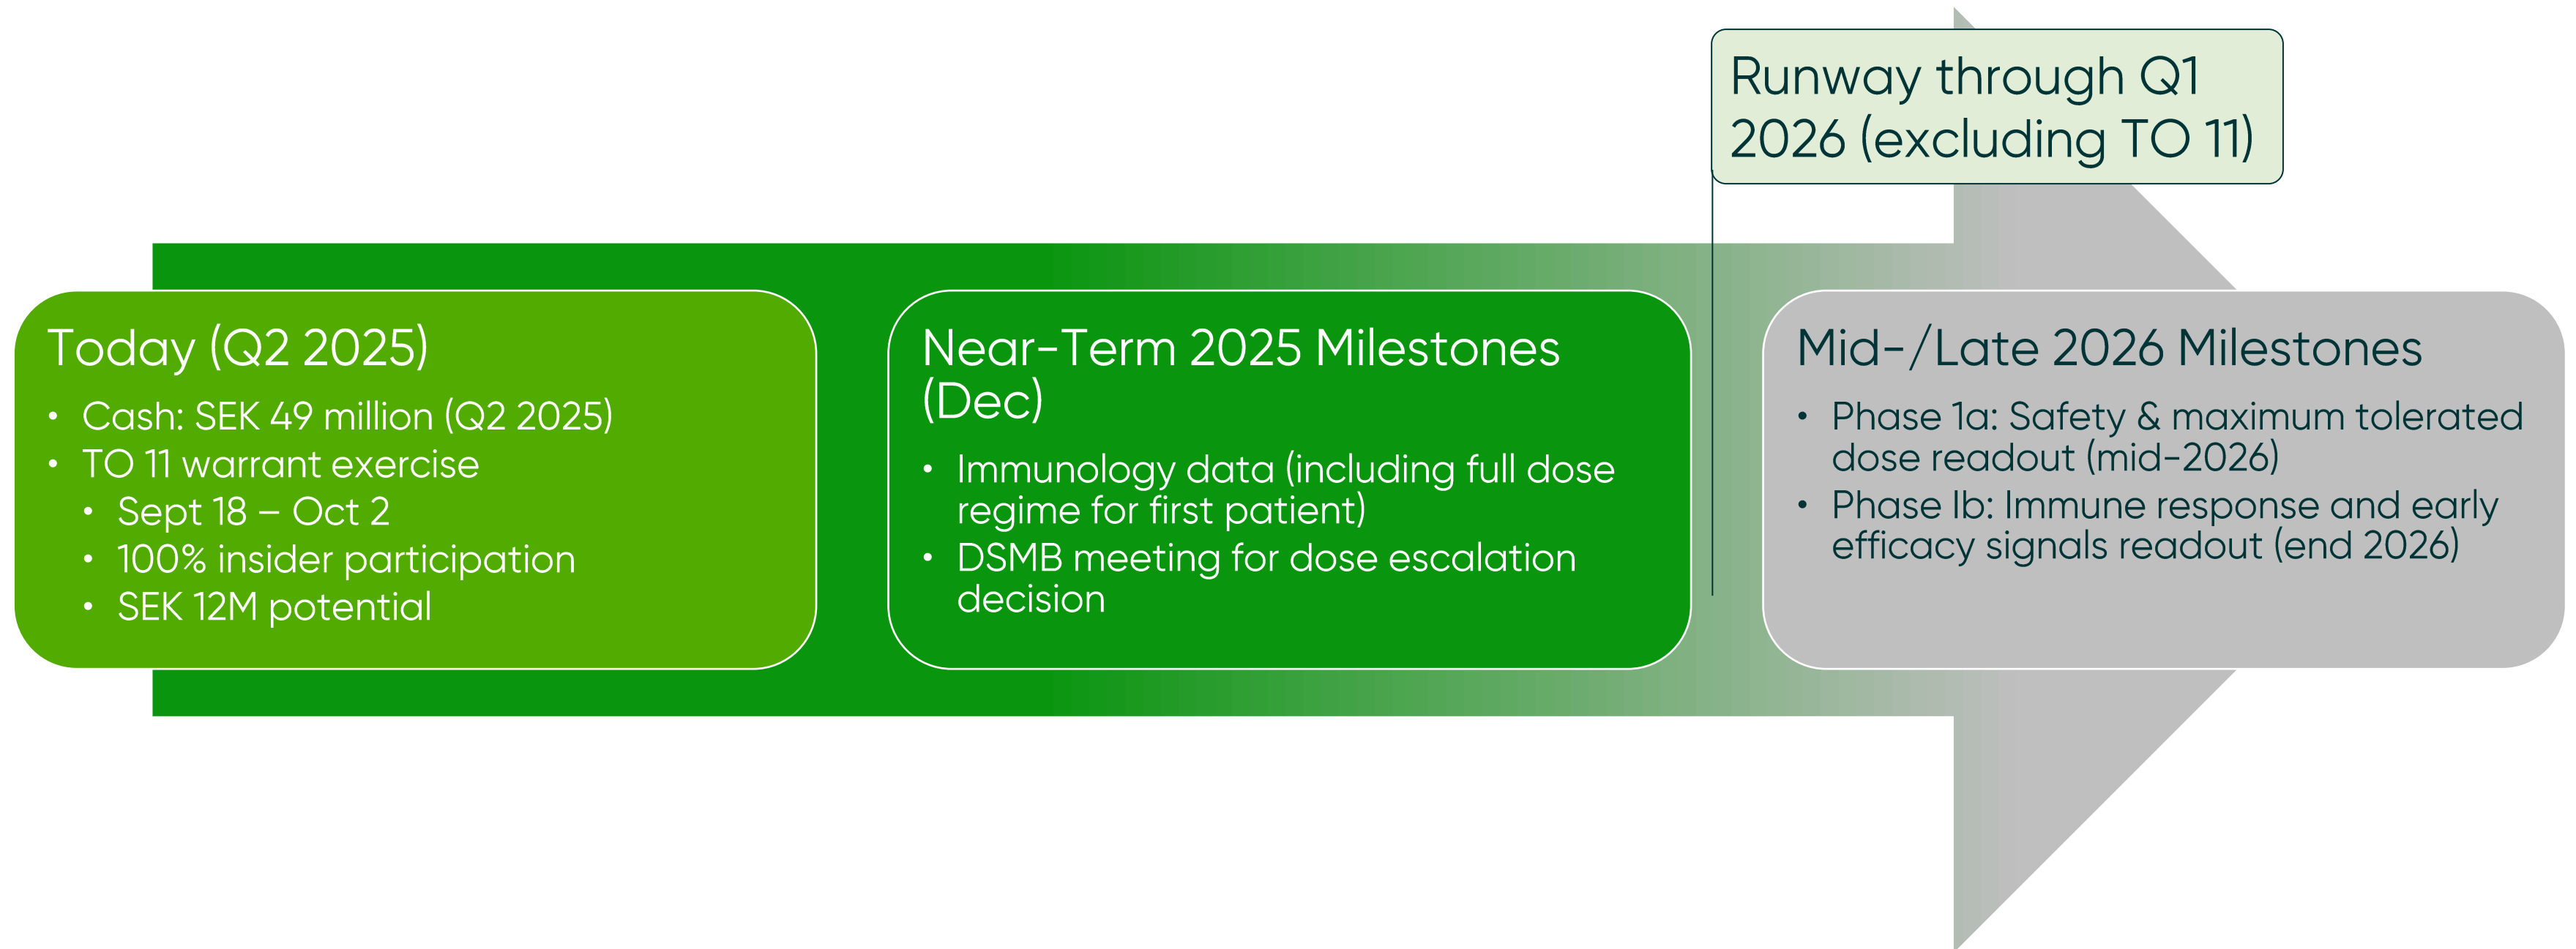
Runway through Q1 2026 (excluding TO 11)

Today (Q2 2025)

- Cash: SEK 49 million (Q2 2025)
- TO 11 warrant exercise
  - Sept 18 – Oct 2
  - 100% insider participation
  - SEK 12M potential

Near-Term 2025 Milestones (Dec)

- Immunology data (including full dose regime for first patient)
- DSMB meeting for dose escalation decision

Mid-/Late 2026 Milestones

- Phase 1a: Safety & maximum tolerated dose readout (mid-2026)
- Phase Ib: Immune response and early efficacy signals readout (end 2026)